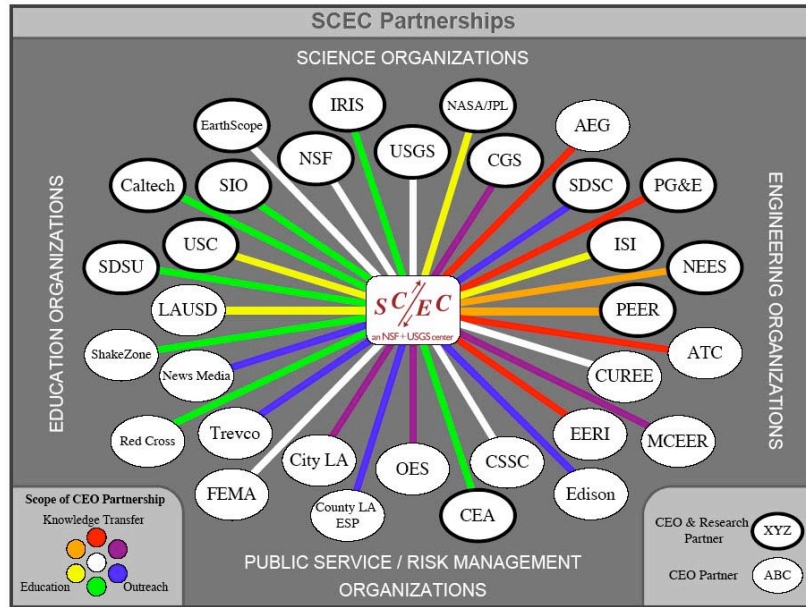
SCEC Partnerships

SCIENCE ORGANIZATIONS

EDUCATION ORGANIZATIONS

ENGINEERING ORGANIZATIONS

PUBLIC SERVICE / RISK MANAGEMENT ORGANIZATIONS

SCEC
an NSF + USGS center

EarthScope
IRIS
NSF
USGS
NASA/JPL
CGS
AEG
Caltech
SIO
SDSC
PG&E
USC
ISI
NEES
SDSU
LAUSD
PEER
ShakeZone
News Media
ATC
CUREE
Red Cross
Trevco
EERI
MCEER
City LA
OES
CSSC
FEMA
County LA ESP
CEA
Edison

Scope of CEO Partnership
Knowledge Transfer
Education
Outreach

CEO & Research Partner
XYZ
CEO Partner
ABC